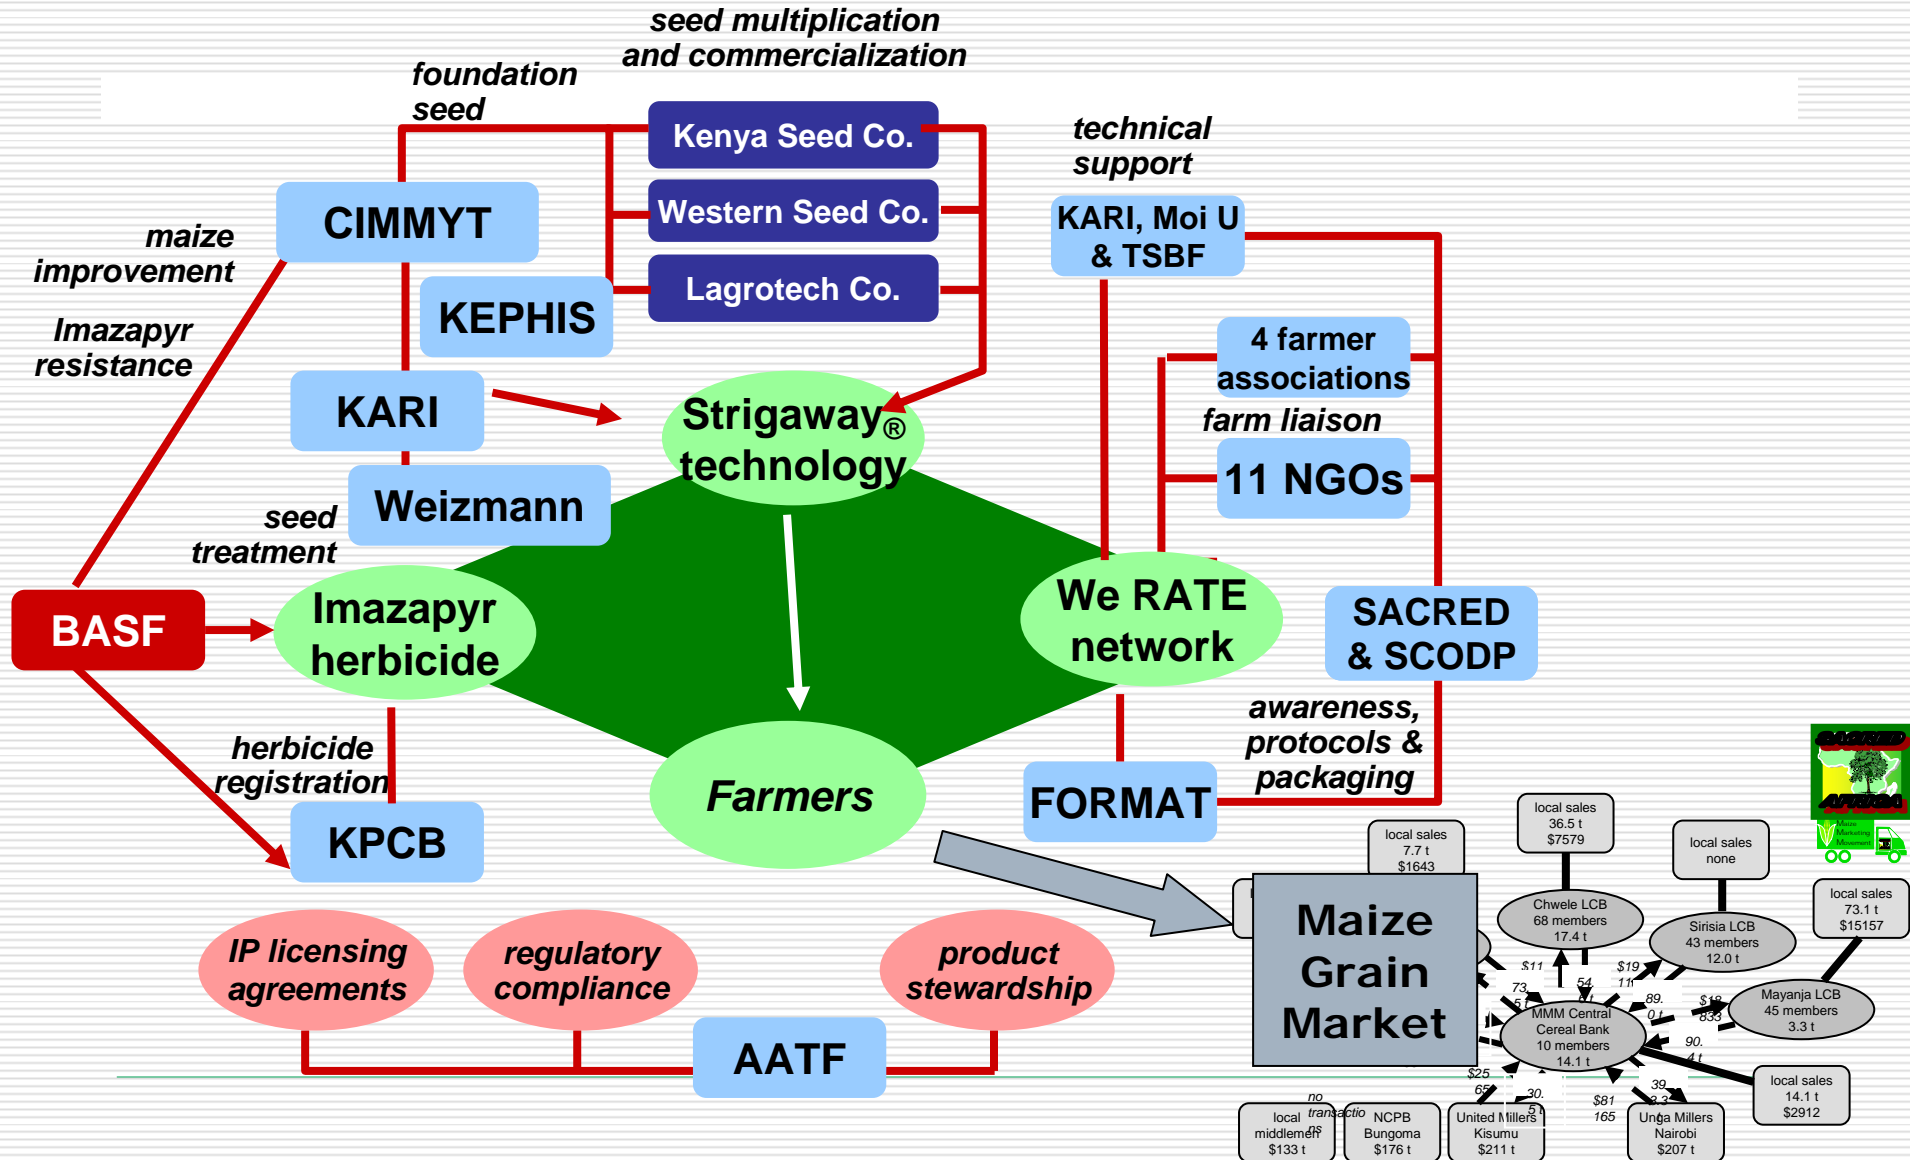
seed multiplication and commercialization

foundation seed

Kenya Seed Co.

Western Seed Co.

Lagrotech Co.

technical support

KARI, Moi U & TSBF

CIMMYT

maize improvement

KEPHIS

Imazapyr resistance

KARI

Strigaway® technology

4 farmer associations

farm liaison

11 NGOs

Weizmann

seed treatment

BASF

Imazapyr herbicide

We RATE network

SACRED & SCODP

awareness, protocols & packaging

herbicide registration

Farmers

FORMAT

KPCB

IP licensing agreements

regulatory compliance

product stewardship

AATF

Maize Grain Market

local sales 7.7 t $1643

local sales 36.5 t $7579

local sales none

local sales 73.1 t $15157

Chwele LCB 68 members 17.4 t

Sirisia LCB 43 members 12.0 t

Mayanja LCB 45 members 3.3 t

MMM Central Cereal Bank 10 members 14.1 t

local sales 14.1 t $2912

local middlemen $133 t

no transactions

NCPB Bungoma $176 t

United Millers Kisumu $211 t

Unga Millers Nairobi $207 t

$11 73. 5 t

54. 0 t

$19 11

89. 0 t

$18 833

90. 4 t

$25 65

30. 5 t

$81 165

39. 3.3

SACRED AFRICA

Maize Marketing Movement